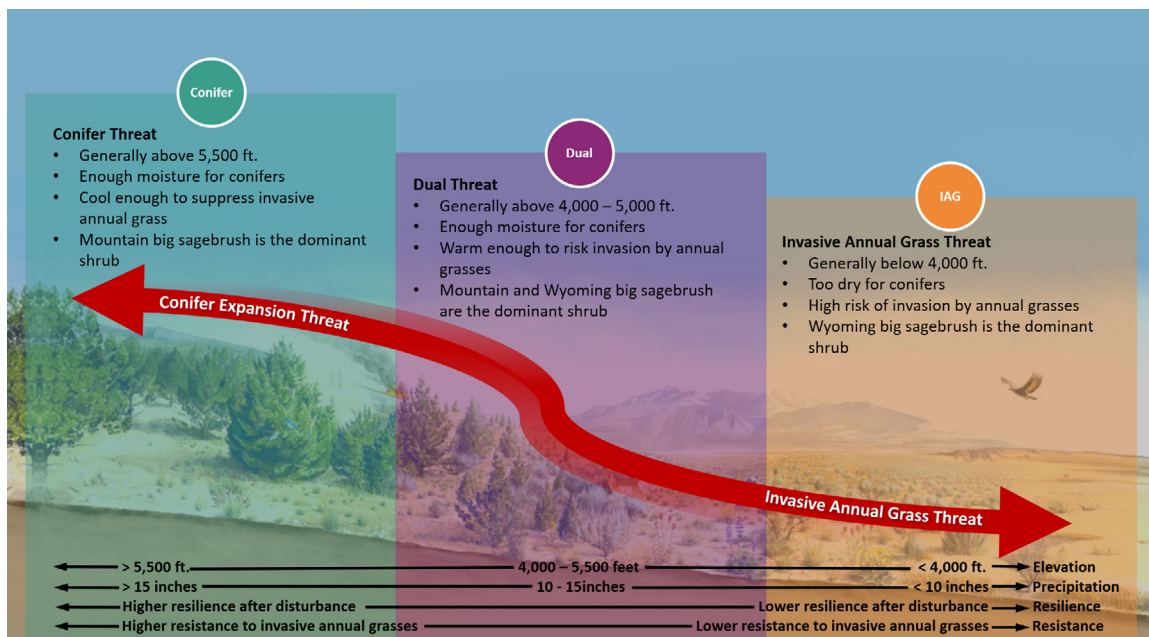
Conifer

Conifer Threat
• Generally above 5,500 ft.
• Enough moisture for conifers
• Cool enough to suppress invasive annual grass
• Mountain big sagebrush is the dominant shrub

Dual

Dual Threat
• Generally above 4,000 – 5,000 ft.
• Enough moisture for conifers
• Warm enough to risk invasion by annual grasses
• Mountain and Wyoming big sagebrush are the dominant shrub

IAG

Invasive Annual Grass Threat
• Generally below 4,000 ft.
• Too dry for conifers
• High risk of invasion by annual grasses
• Wyoming big sagebrush is the dominant shrub

Conifer Expansion Threat

Invasive Annual Grass Threat

> 5,500 ft. 4,000 – 5,500 feet < 4,000 ft. Elevation
> 15 inches 10 - 15inches < 10 inches Precipitation
Higher resilience after disturbance Lower resilience after disturbance Resilience
Higher resistance to invasive annual grasses Lower resistance to invasive annual grasses Resistance